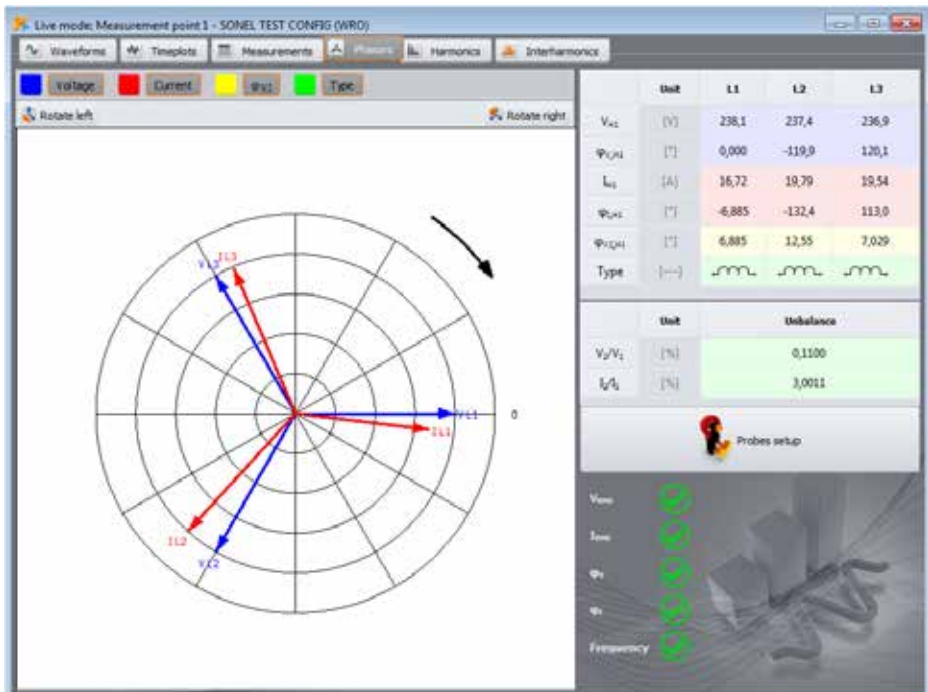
Live mode: Measurement point 1 - SONEL TEST CONFIG (WRO)

Waveforms | Timeplots | Measurements | Phasors | Harmonics | Interharmonics

Voltage | Current | $\varphi_{UI}$ | Type

Rotate left | Rotate right

| | Unit | L1 | L2 | L3 |
|---|---|---|---|---|
| $V_{H1}$ | [V] | 238,1 | 237,4 | 236,9 |
| $\varphi_{U,H1}$ | [°] | 0,000 | -119,9 | 120,1 |
| $I_{H1}$ | [A] | 16,72 | 19,79 | 19,54 |
| $\varphi_{I,H1}$ | [°] | -6,885 | -132,4 | 113,0 |
| $\varphi_{UI,H1}$ | [°] | 6,885 | 12,55 | 7,029 |
| Type | [---] | | | |

| | Unit | Unbalance |
|---|---|---|
| $V_2/V_1$ | [%] | 0,1100 |
| $I_2/I_1$ | [%] | 3,0011 |

Probes setup

$V_{rms}$
$I_{rms}$
$\varphi_U$
$\varphi_I$
Frequency

V L3
I L3
V L1
I L1
0
I L2
V L2